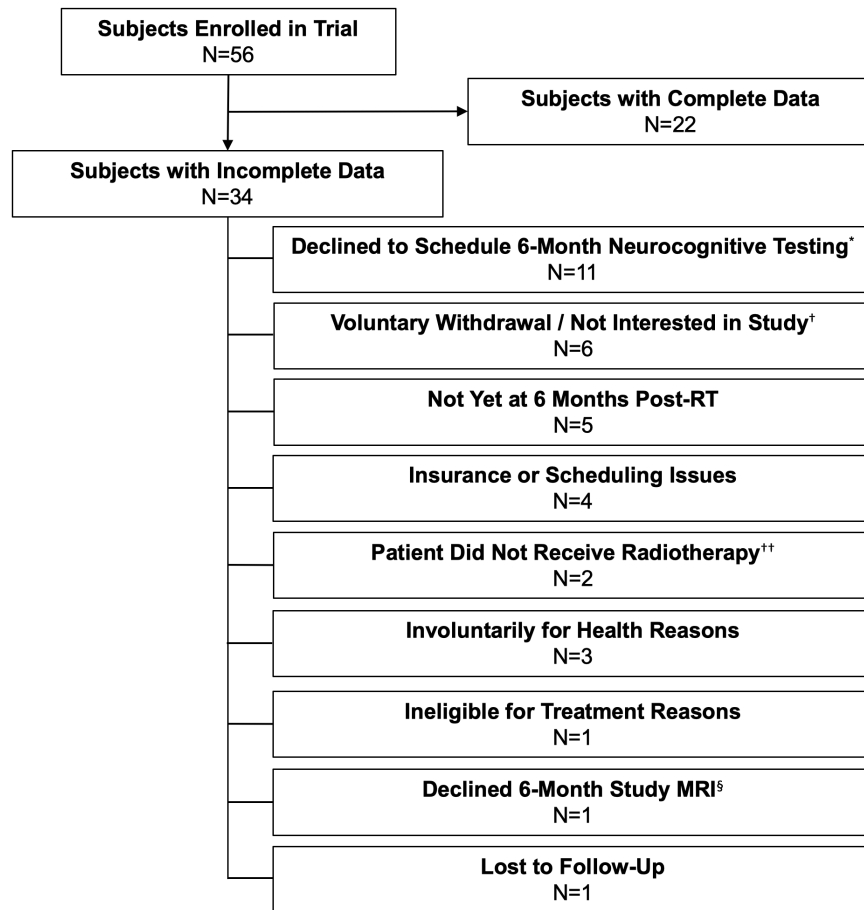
Subjects Enrolled in Trial
N=56

Subjects with Complete Data
N=22

Subjects with Incomplete Data
N=34

Declined to Schedule 6-Month Neurocognitive Testing*
N=11

Voluntary Withdrawal / Not Interested in Study†
N=6

Not Yet at 6 Months Post-RT
N=5

Insurance or Scheduling Issues
N=4

Patient Did Not Receive Radiotherapy††
N=2

Involuntarily for Health Reasons
N=3

Ineligible for Treatment Reasons
N=1

Declined 6-Month Study MRI§
N=1

Lost to Follow-Up
N=1